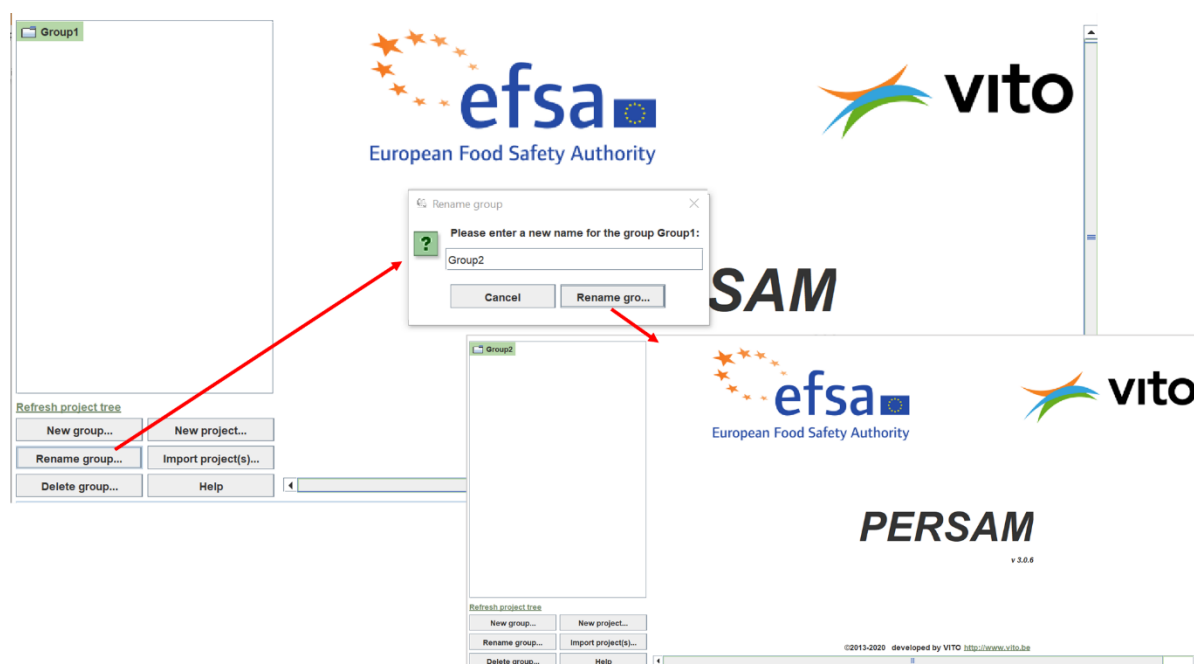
Group1

efsa
European Food Safety Authority

vito

Rename group

?

Please enter a new name for the group Group1:

Group2

Cancel

Rename gro...

SAM

Refresh project tree

New group...

New project...

Rename group...

Import project(s)...

Delete group...

Help

Group2

efsa
European Food Safety Authority

vito

PERSAM

v 3.0.6

Refresh project tree

New group...

New project...

Rename group...

Import project(s)...

Delete group...

Help

©2013-2020 developed by VITO http://www.vito.be